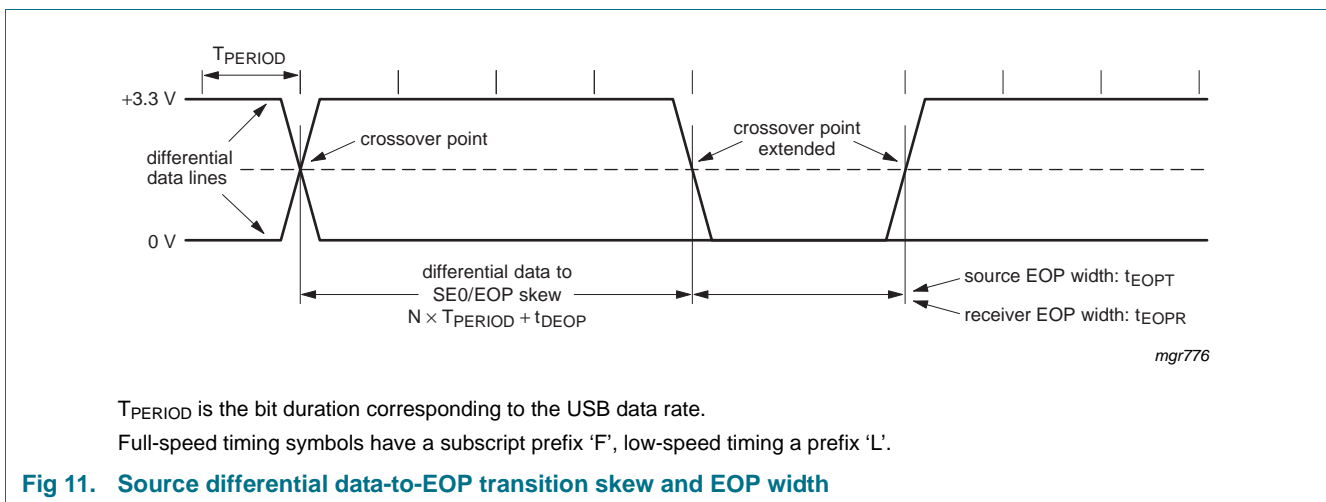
$T_{PERIOD}$

+3.3 V

crossover point

crossover point extended

differential data lines

0 V

differential data to SE0/EOP skew $N \times T_{PERIOD} + t_{DEOP}$

source EOP width: $t_{EOPT}$

receiver EOP width: $t_{EOPR}$

mgr776

$T_{PERIOD}$ is the bit duration corresponding to the USB data rate.

Full-speed timing symbols have a subscript prefix ‘F’, low-speed timing a prefix ‘L’.

Fig 11. Source differential data-to-EOP transition skew and EOP width